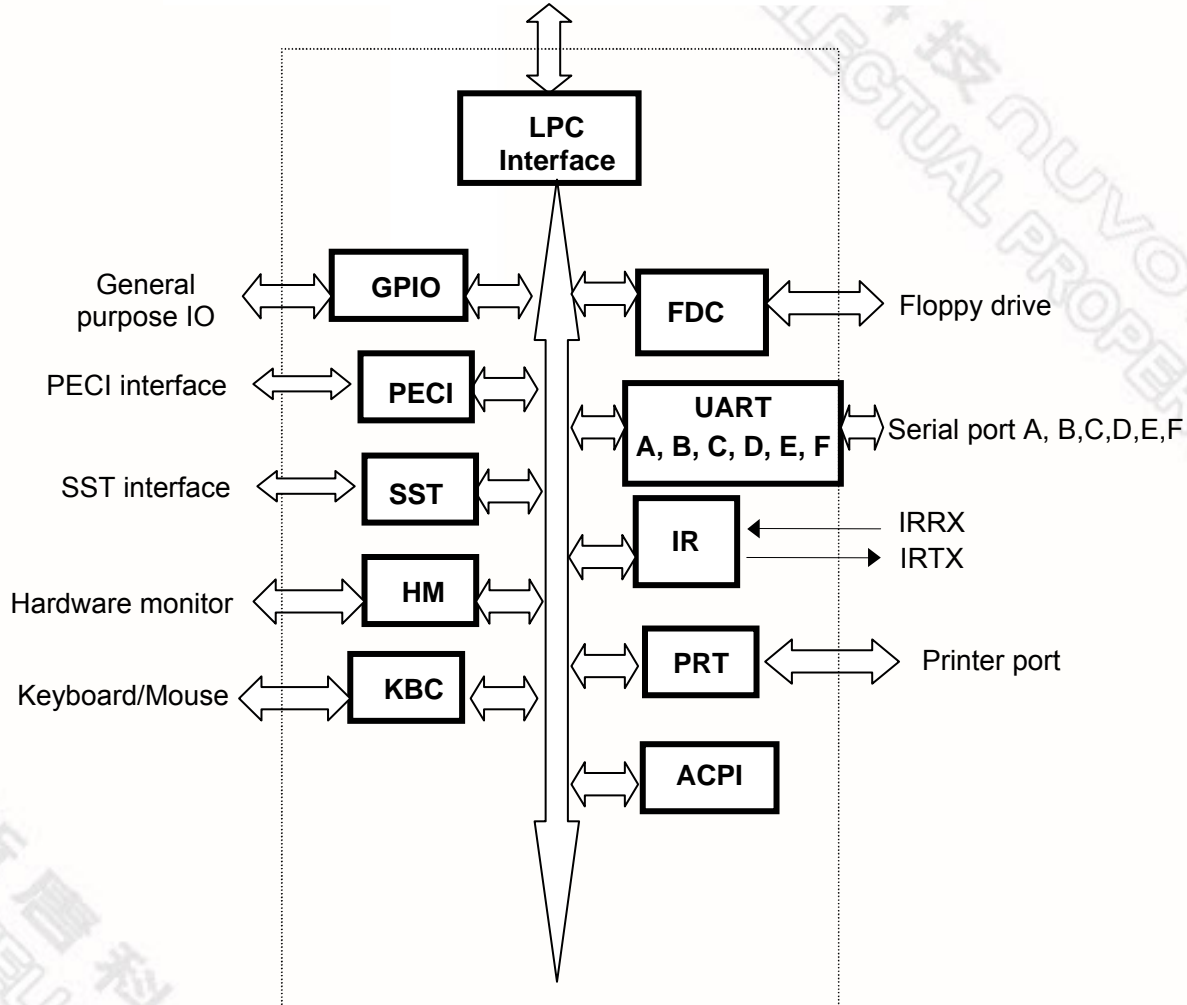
LPC Interface

General purpose IO

GPIO

FDC

Floppy drive

PECI interface

PECI

UART A, B, C, D, E, F

Serial port A, B,C,D,E,F

SST interface

SST

IR

IRRX

IRTX

Hardware monitor

HM

PRT

Printer port

Keyboard/Mouse

KBC

ACPI